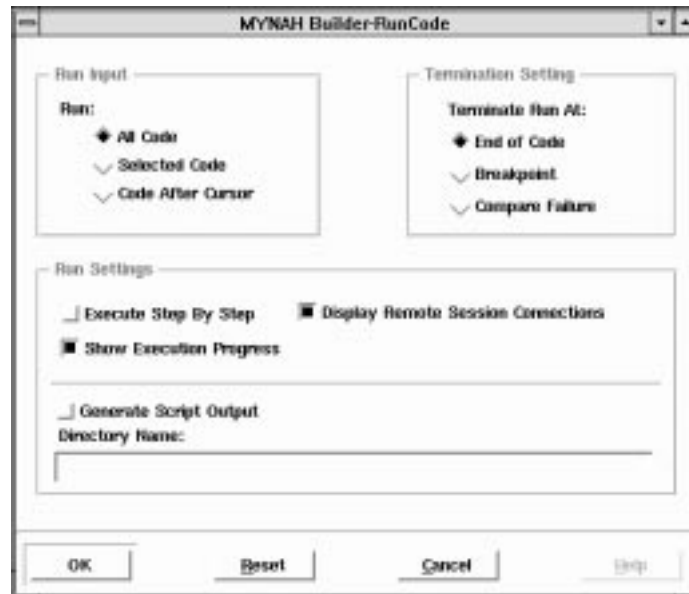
MYNAH Builder-RunCode

Run Input

Run:

All Code

Selected Code

Code After Cursor

Termination Setting

Terminate Run At:

End of Code

Breakpoint

Compare Failure

Run Settings

Execute Step By Step

Display Remote Session Connections

Show Execution Progress

Generate Script Output

Directory Name:

OK

Reset

Cancel

Help